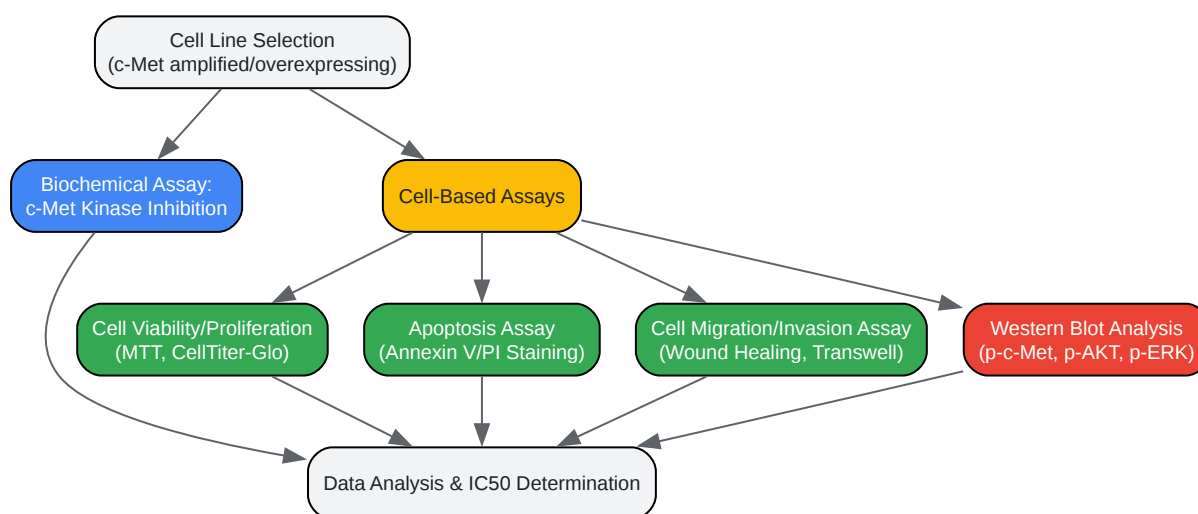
Cell Line Selection
(c-Met amplified/overexpressing)

Biochemical Assay:
c-Met Kinase Inhibition

Cell-Based Assays

Cell Viability/Proliferation
(MTT, CellTiter-Glo)

Apoptosis Assay
(Annexin V/PI Staining)

Cell Migration/Invasion Assay
(Wound Healing, Transwell)

Western Blot Analysis
(p-c-Met, p-AKT, p-ERK)

Data Analysis & IC50 Determination